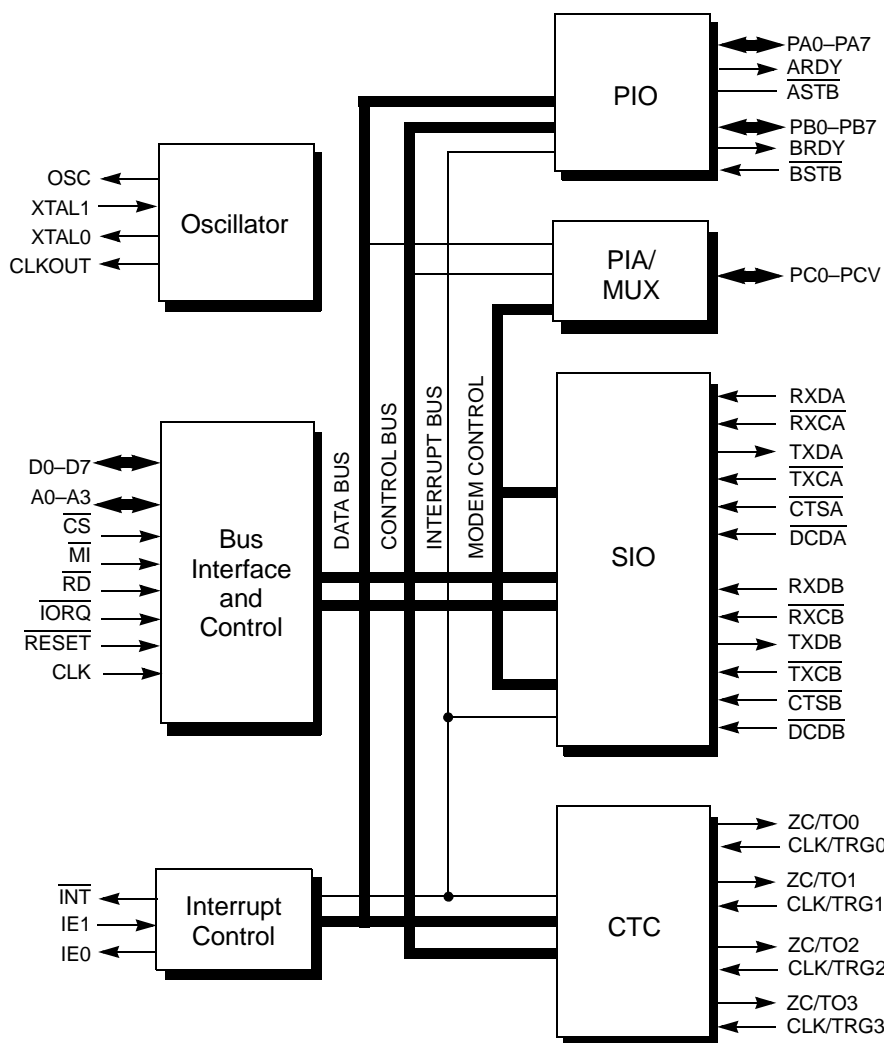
PIO
PA0–PA7
ARDY
$\overline{ASTB}$
PB0–PB7
BRDY
$\overline{BSTB}$

OSC
XTAL1
XTAL0
CLKOUT
Oscillator

PIA/ MUX
PC0–PCV

DATA BUS
CONTROL BUS
INTERRUPT BUS
MODEM CONTROL

D0–D7
A0–A3
$\overline{CS}$
$\overline{MI}$
$\overline{RD}$
$\overline{IORQ}$
$\overline{RESET}$
CLK
Bus Interface and Control

SIO
RXDA
$\overline{RXCA}$
TXDA
$\overline{TXCA}$
$\overline{CTSA}$
$\overline{DCDA}$
RXDB
$\overline{RXCB}$
TXDB
$\overline{TXCB}$
$\overline{CTSB}$
$\overline{DCDB}$

$\overline{INT}$
IE1
IE0
Interrupt Control

CTC
ZC/TO0
CLK/TRG0
ZC/TO1
CLK/TRG1
ZC/TO2
CLK/TRG2
ZC/TO3
CLK/TRG3